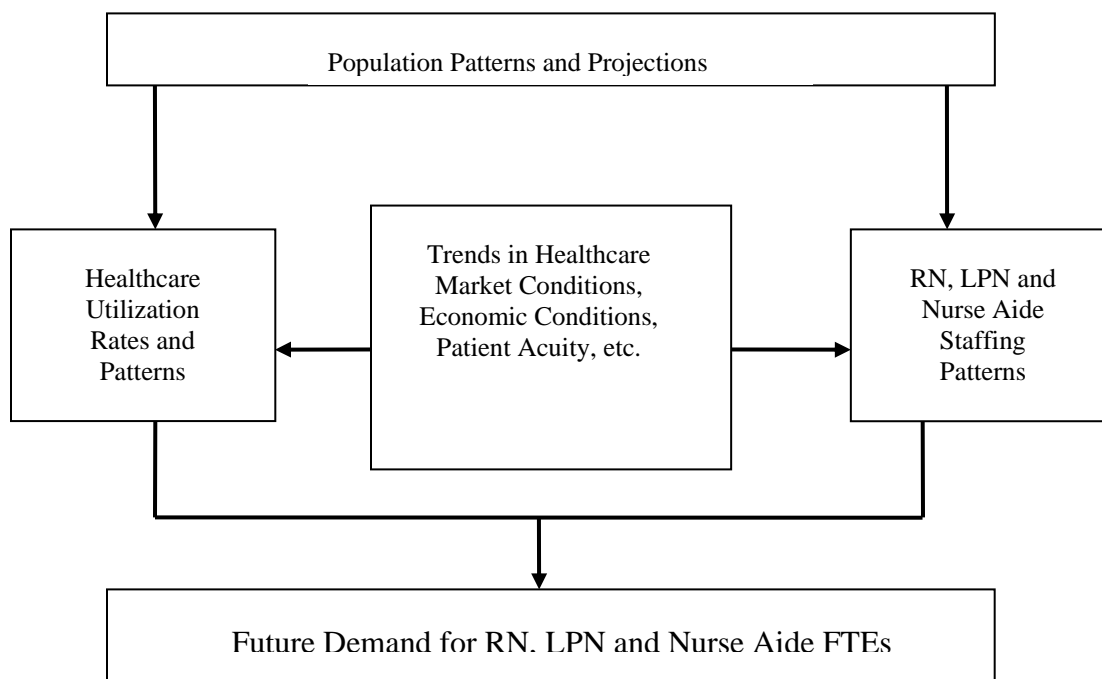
Population Patterns and Projections

Healthcare Utilization Rates and Patterns

Trends in Healthcare Market Conditions, Economic Conditions, Patient Acuity, etc.

RN, LPN and Nurse Aide Staffing Patterns

Future Demand for RN, LPN and Nurse Aide FTEs